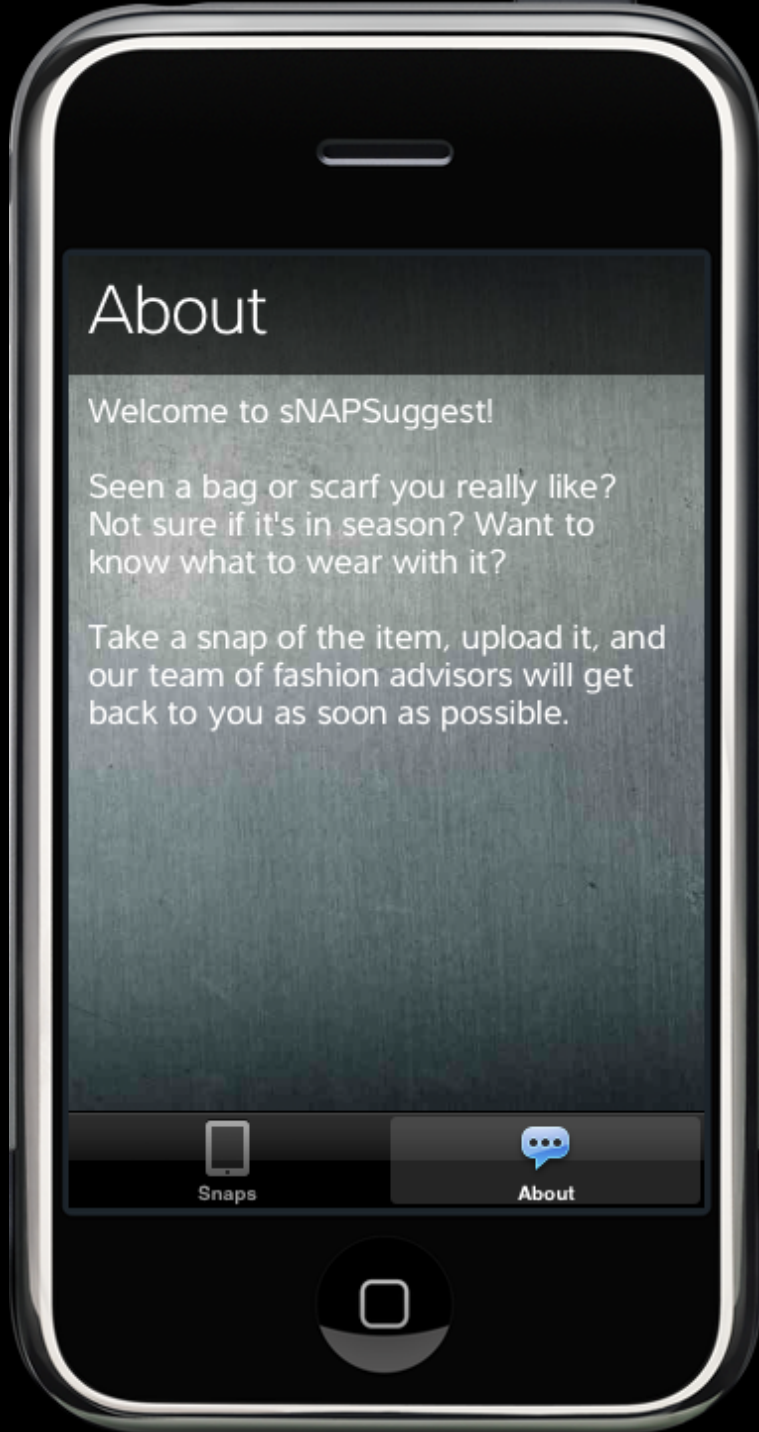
About

Welcome to sNAPSuggest!

Seen a bag or scarf you really like? Not sure if it's in season? Want to know what to wear with it?

Take a snap of the item, upload it, and our team of fashion advisors will get back to you as soon as possible.

Snaps

About